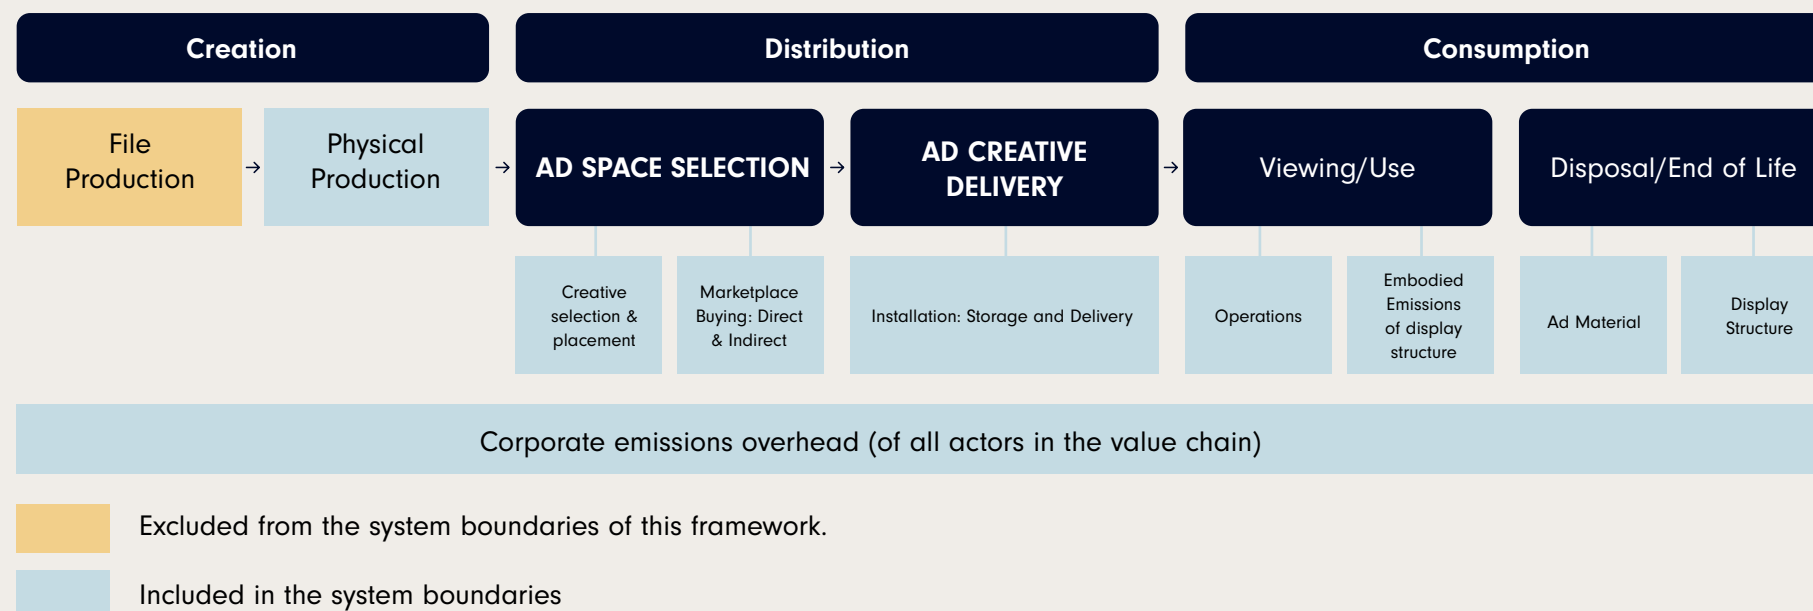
Creation

Distribution

Consumption

File Production → Physical Production → AD SPACE SELECTION → AD CREATIVE DELIVERY → Viewing/Use

Disposal/End of Life

Creative selection & placement

Marketplace Buying: Direct & Indirect

Installation: Storage and Delivery

Operations

Embodied Emissions of display structure

Ad Material

Display Structure

Corporate emissions overhead (of all actors in the value chain)

Excluded from the system boundaries of this framework.

Included in the system boundaries